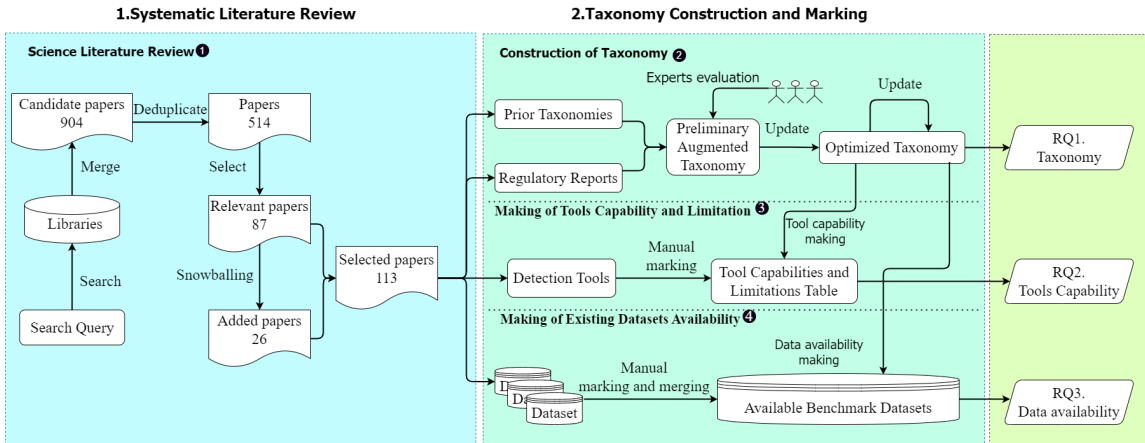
1.Systematic Literature Review

2.Taxonomy Construction and Marking

Science Literature Review ❶

Candidate papers 904

Deduplicate

Papers 514

Merge

Select

Libraries

Relevant papers 87

Search

Snowballing

Selected papers 113

Search Query

Added papers 26

Construction of Taxonomy ❷

Experts evaluation

Update

Prior Taxonomies

Preliminary Augmented Taxonomy

Update

Optimized Taxonomy

RQ1. Taxonomy

Regulatory Reports

Making of Tools Capability and Limitation ❸

Tool capability making

Manual marking

Detection Tools

Tool Capabilities and Limitations Table

RQ2. Tools Capability

Making of Existing Datasets Availability ❹

Data availability making

D

D

Dataset

Manual marking and merging

Available Benchmark Datasets

RQ3. Data availability